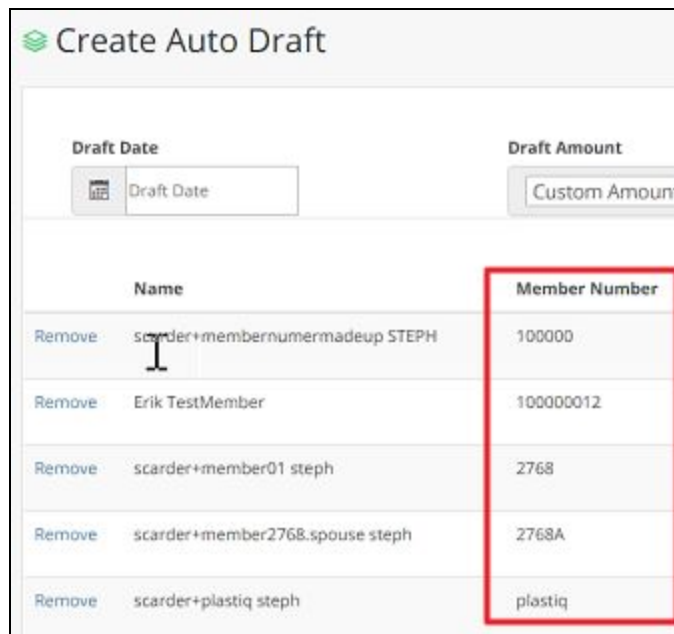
Create Auto Draft

Draft Date
Draft Date

Draft Amount
Custom Amoun

| | Name | Member Number |
|---|---|---|
| Remove | scarder+membernumermadeup STEPH | 100000 |
| Remove | Erik TestMember | 100000012 |
| Remove | scarder+member01 steph | 2768 |
| Remove | scarder+member2768.spouse steph | 2768A |
| Remove | scarder+plastiq steph | plastiq |